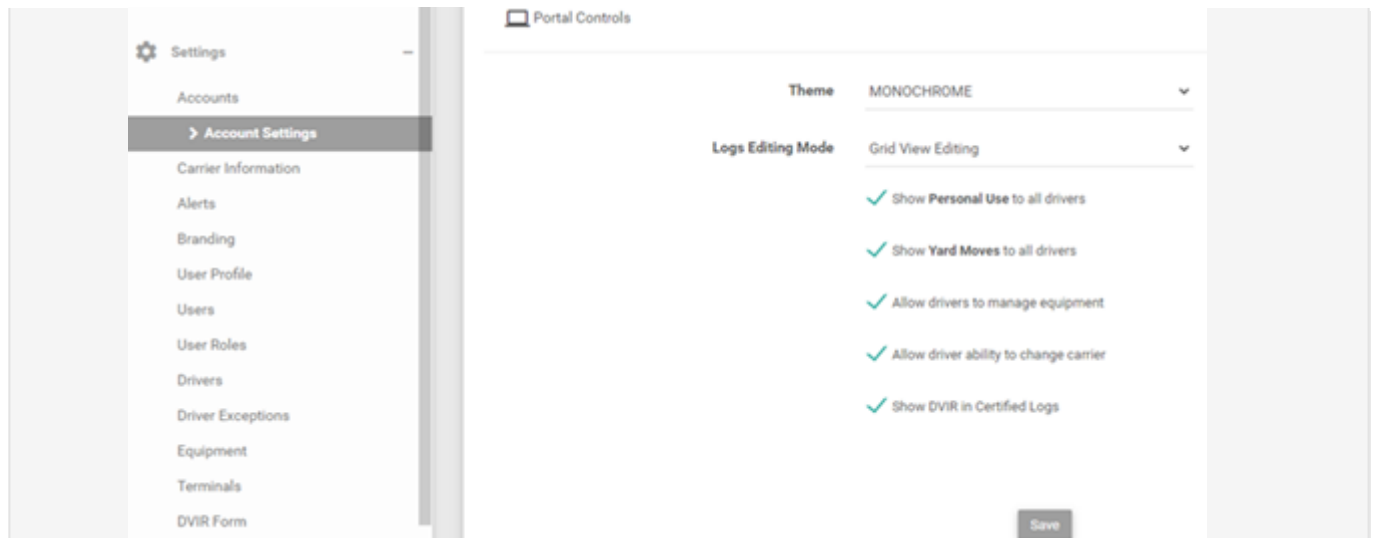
Settings –

Accounts

> Account Settings

Carrier Information

Alerts

Branding

User Profile

Users

User Roles

Drivers

Driver Exceptions

Equipment

Terminals

DVIR Form

Portal Controls

Theme MONOCHROME

Logs Editing Mode Grid View Editing

Show **Personal Use** to all drivers

Show **Yard Moves** to all drivers

Allow drivers to manage equipment

Allow driver ability to change carrier

Show DVIR in Certified Logs

Save